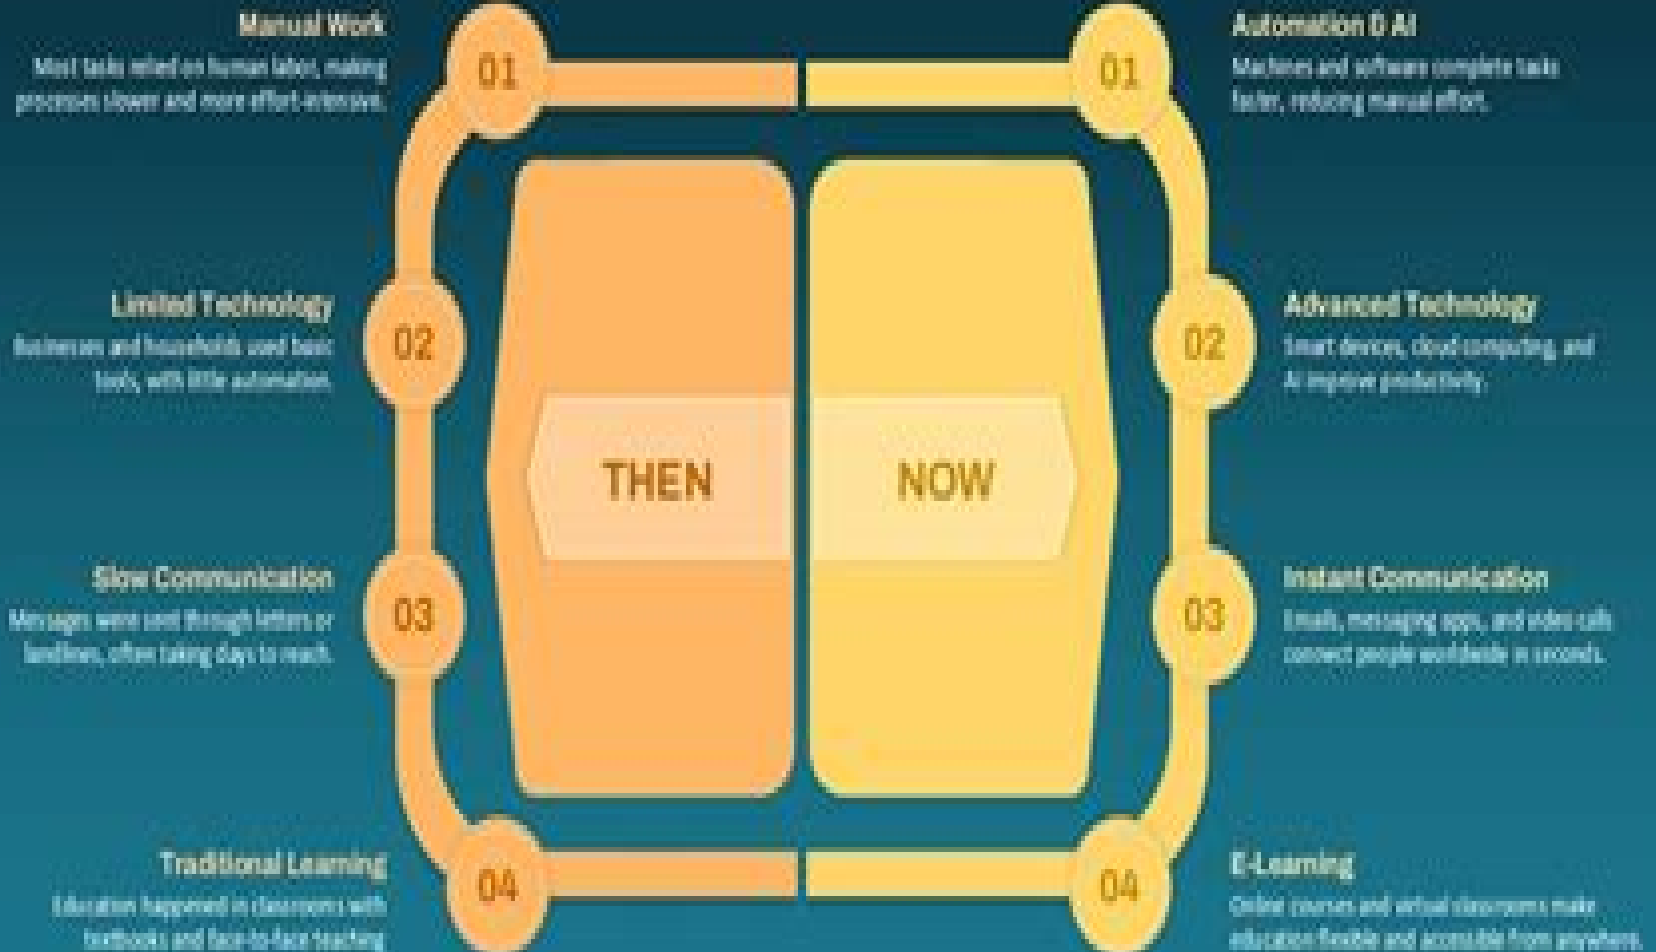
Manual Work
Most tasks relied on human labor, making processes slower and more effort-intensive.

01

Limited Technology
Businesses and households used basic tools, with little automation.

02

Slow Communication
Messages were sent through letters or landlines, often taking days to reach.

03

Traditional Learning
Education happened in classrooms with textbooks and face-to-face teaching

04

THEN

NOW

Automation & AI
Machines and software complete tasks faster, reducing manual effort.

01

Advanced Technology
Smart devices, cloud computing, and AI improve productivity.

02

Instant Communication
Emails, messaging apps, and video calls connect people worldwide in seconds.

03

E-Learning
Online courses and virtual classrooms make education flexible and accessible from anywhere.

04